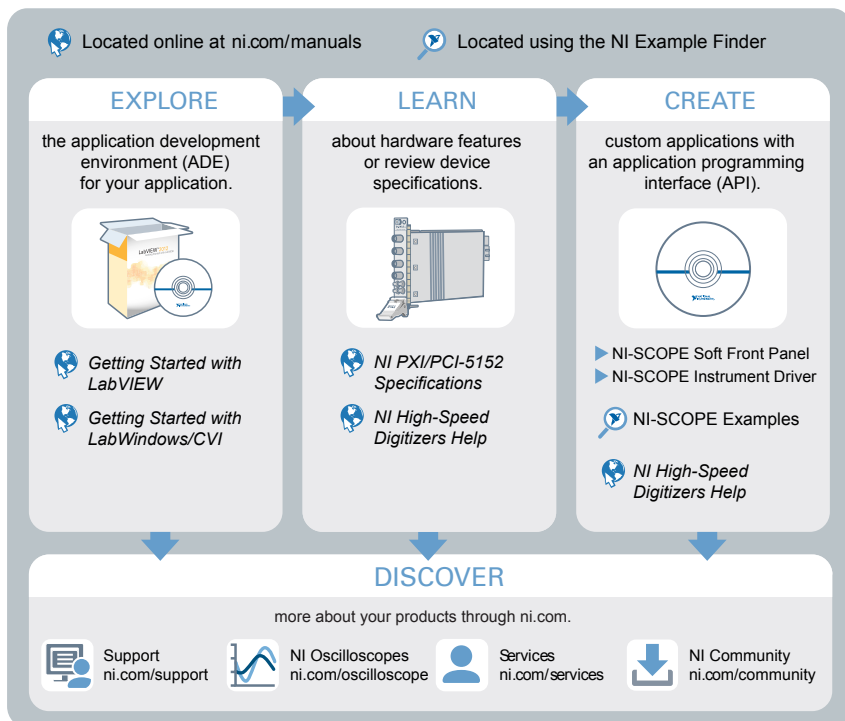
Located online at ni.com/manuals

Located using the NI Example Finder

EXPLORE

the application development environment (ADE) for your application.

LabVIEW

Getting Started with LabVIEW

Getting Started with LabWindows/CVI

LEARN

about hardware features or review device specifications.

NI PXI/PCI-5152 Specifications

NI High-Speed Digitizers Help

CREATE

custom applications with an application programming interface (API).

NI-SCOPE Soft Front Panel

NI-SCOPE Instrument Driver

NI-SCOPE Examples

NI High-Speed Digitizers Help

DISCOVER

more about your products through ni.com.

Support
ni.com/support

NI Oscilloscopes
ni.com/oscilloscope

Services
ni.com/services

NI Community
ni.com/community